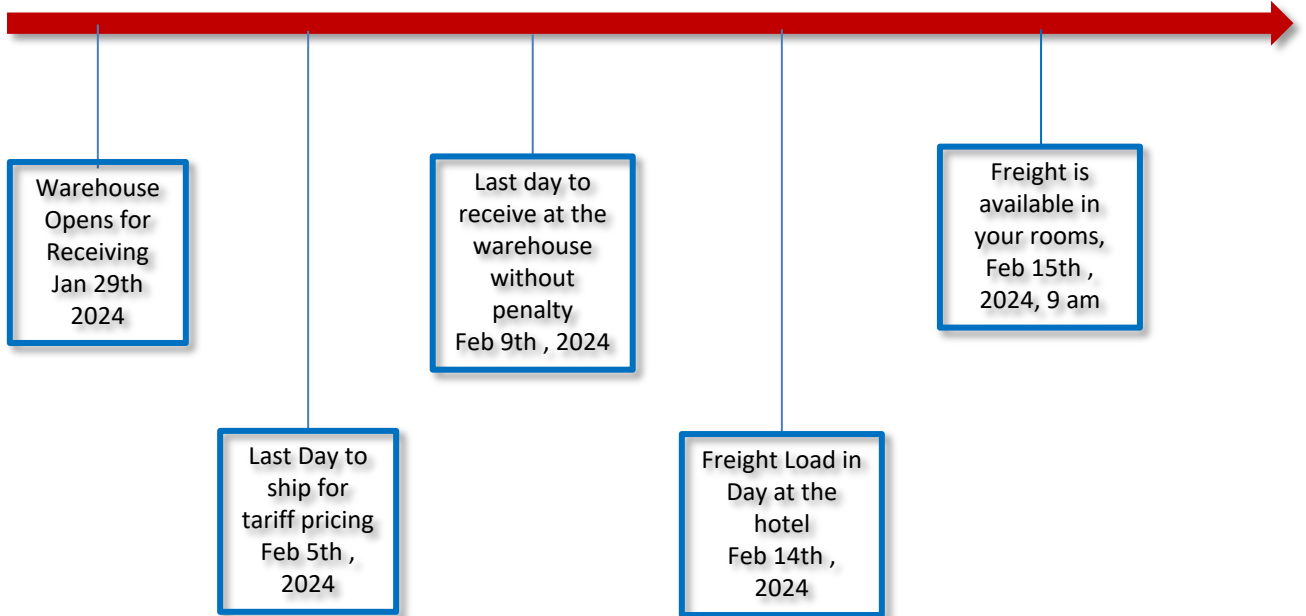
Warehouse Opens for Receiving Jan 29th 2024

Last Day to ship for tariff pricing Feb 5th , 2024

Last day to receive at the warehouse without penalty Feb 9th , 2024

Freight Load in Day at the hotel Feb 14th , 2024

Freight is available in your rooms, Feb 15th , 2024, 9 am